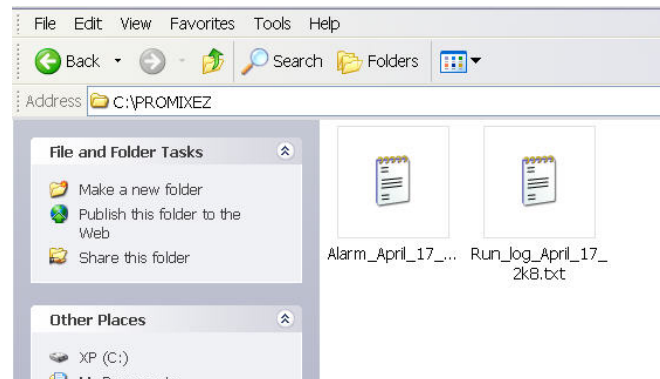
File Edit View Favorites Tools Help

Back Search Folders

Address C:\PROMIXEZ

File and Folder Tasks

Make a new folder

Publish this folder to the Web

Share this folder

Other Places

XP (C:)

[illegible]

Alarm_April_17_...

Run_log_April_17_2k8.txt